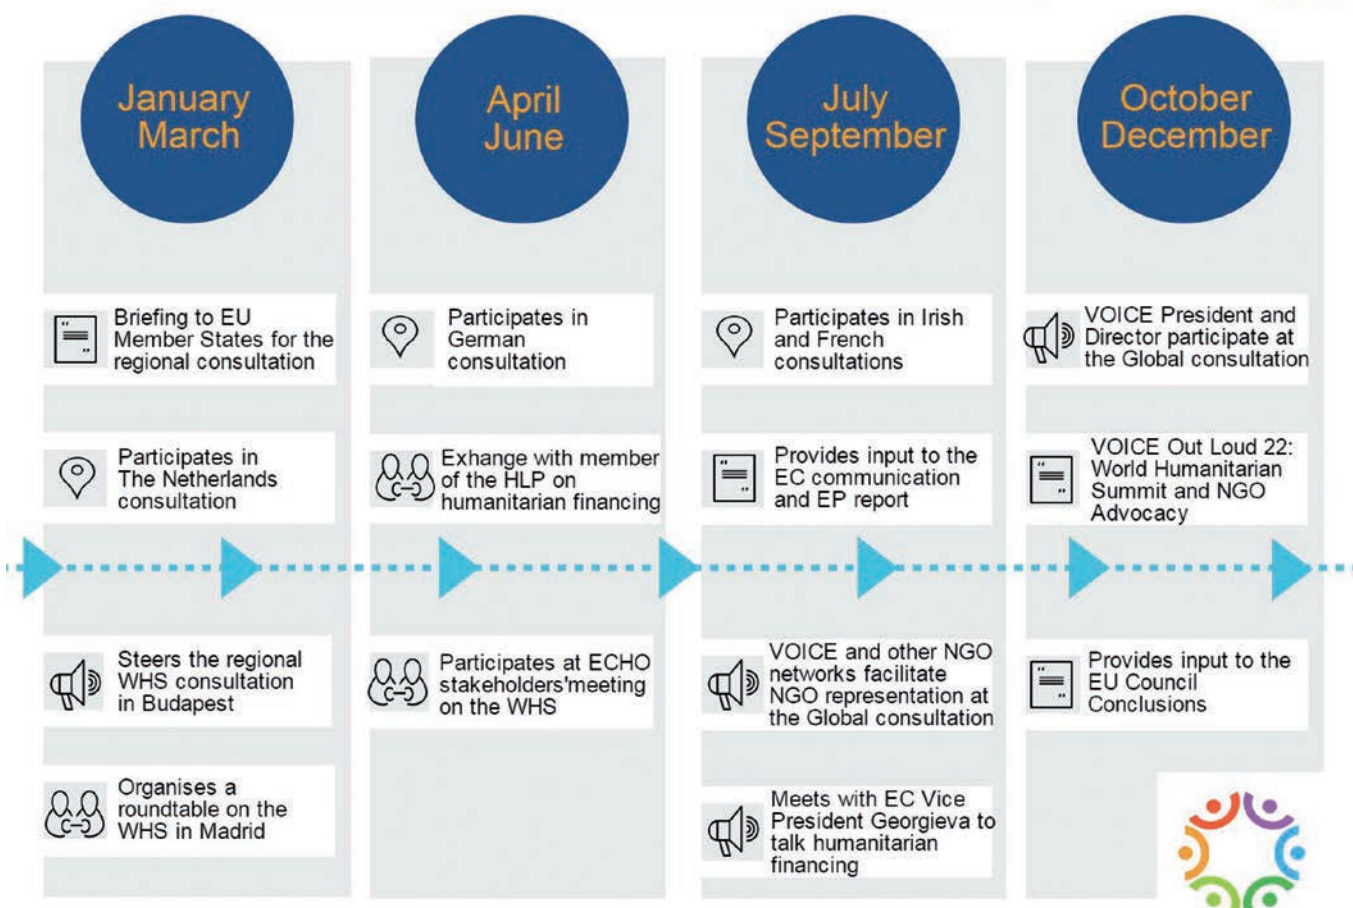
January
March

Briefing to EU Member States for the regional consultation

Participates in The Netherlands consultation

Steers the regional WHS consultation in Budapest

Organises a roundtable on the WHS in Madrid

April
June

Participates in German consultation

Exhange with member of the HLP on humanitarian financing

Participates at ECHO stakeholders'meeting on the WHS

July
September

Participates in Irish and French consultations

Provides input to the EC communication and EP report

VOICE and other NGO networks facilitate NGO representation at the Global consultation

Meets with EC Vice President Georgieva to talk humanitarian financing

October
December

VOICE President and Director participate at the Global consultation

VOICE Out Loud 22: World Humanitarian Summit and NGO Advocacy

Provides input to the EU Council Conclusions